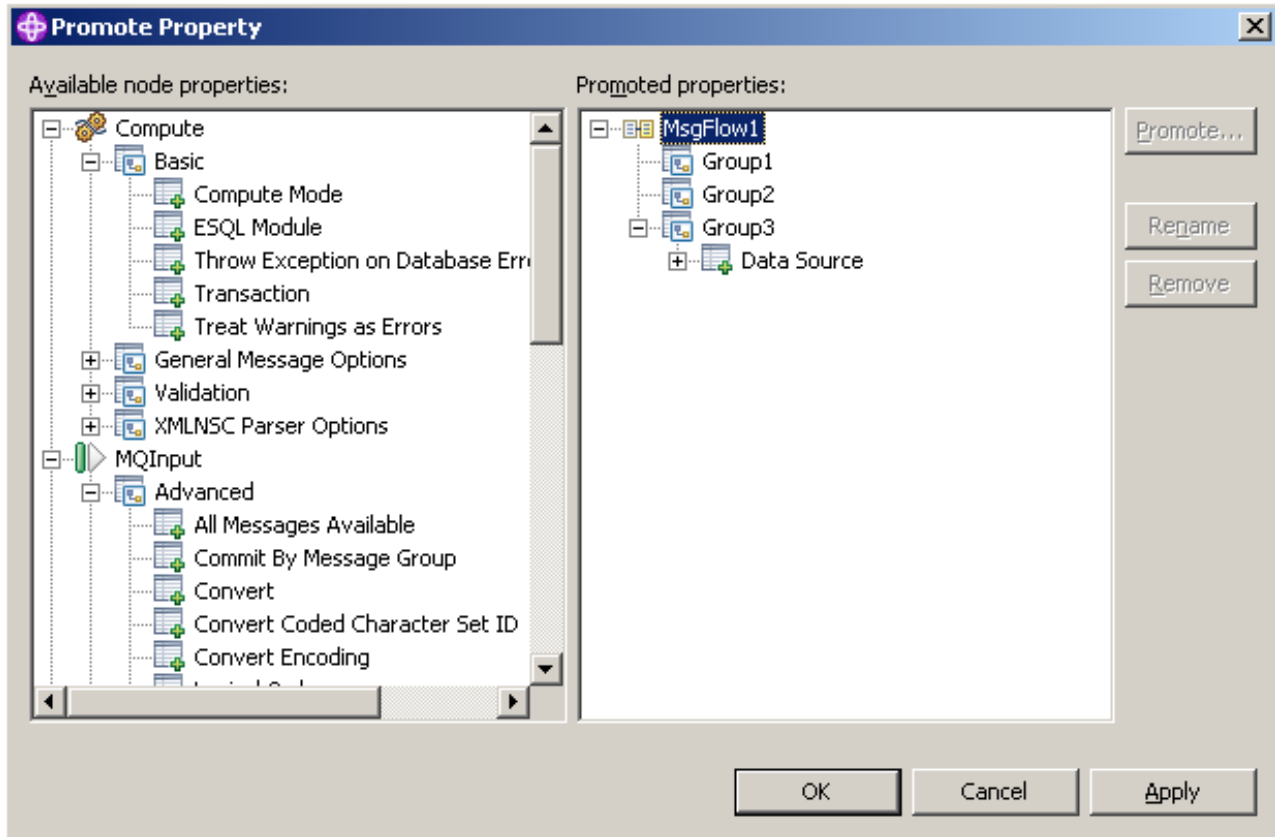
Promote Property

Available node properties:

Compute
Basic
Compute Mode
ESQL Module
Throw Exception on Database Err
Transaction
Treat Warnings as Errors
General Message Options
Validation
XMLNSC Parser Options
MQInput
Advanced
All Messages Available
Commit By Message Group
Convert
Convert Coded Character Set ID
Convert Encoding
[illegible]

Promoted properties:

MsgFlow1
Group1
Group2
Group3
Data Source

Promote...
Rename
Remove

OK
Cancel
Apply